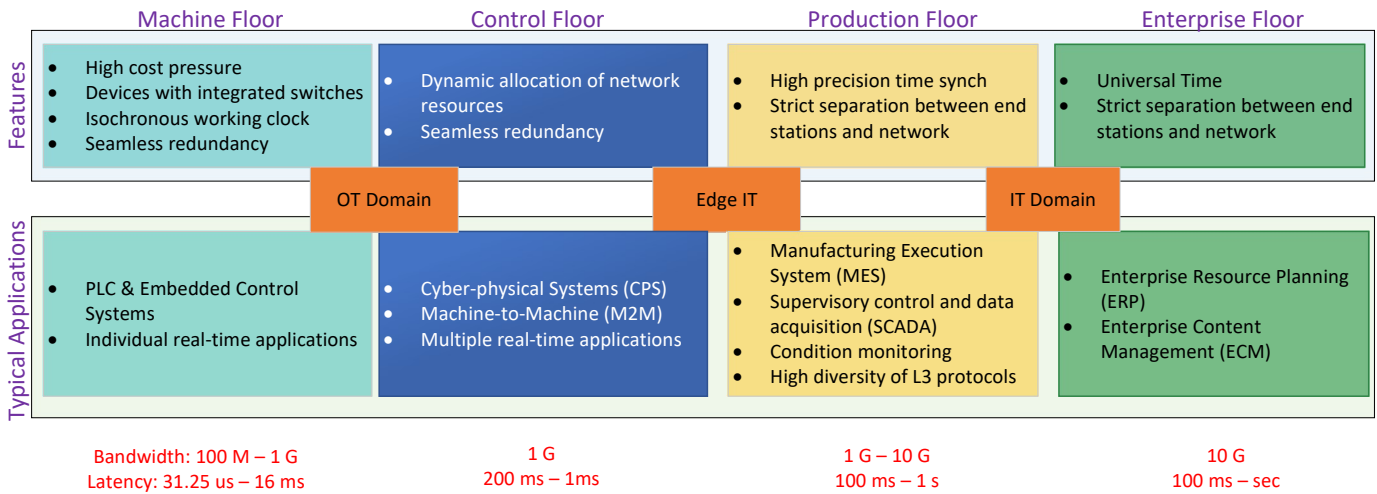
Machine Floor

Control Floor

Production Floor

Enterprise Floor

Features

- High cost pressure
- Devices with integrated switches
- Isochronous working clock
- Seamless redundancy

- Dynamic allocation of network resources
- Seamless redundancy

- High precision time synch
- Strict separation between end stations and network

- Universal Time
- Strict separation between end stations and network

OT Domain

Edge IT

IT Domain

Typical Applications

- PLC & Embedded Control Systems
- Individual real-time applications

- Cyber-physical Systems (CPS)
- Machine-to-Machine (M2M)
- Multiple real-time applications

- Manufacturing Execution System (MES)
- Supervisory control and data acquisition (SCADA)
- Condition monitoring
- High diversity of L3 protocols

- Enterprise Resource Planning (ERP)
- Enterprise Content Management (ECM)

Bandwidth: 100 M – 1 G
Latency: 31.25 us – 16 ms

1 G
200 ms – 1ms

1 G – 10 G
100 ms – 1 s

10 G
100 ms – sec